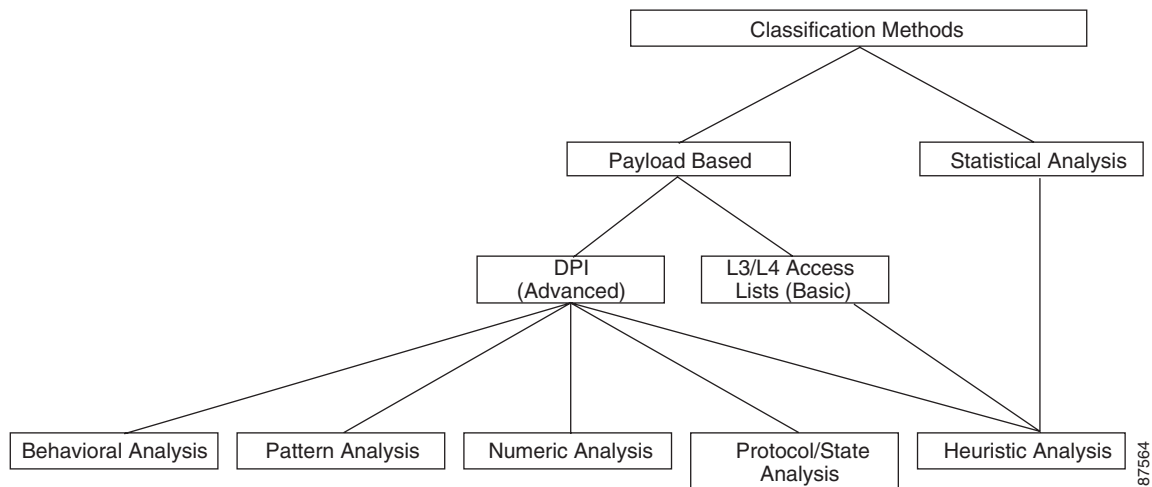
Classification Methods

Payload Based

Statistical Analysis

DPI (Advanced)

L3/L4 Access Lists (Basic)

Behavioral Analysis

Pattern Analysis

Numeric Analysis

Protocol/State Analysis

Heuristic Analysis

87564